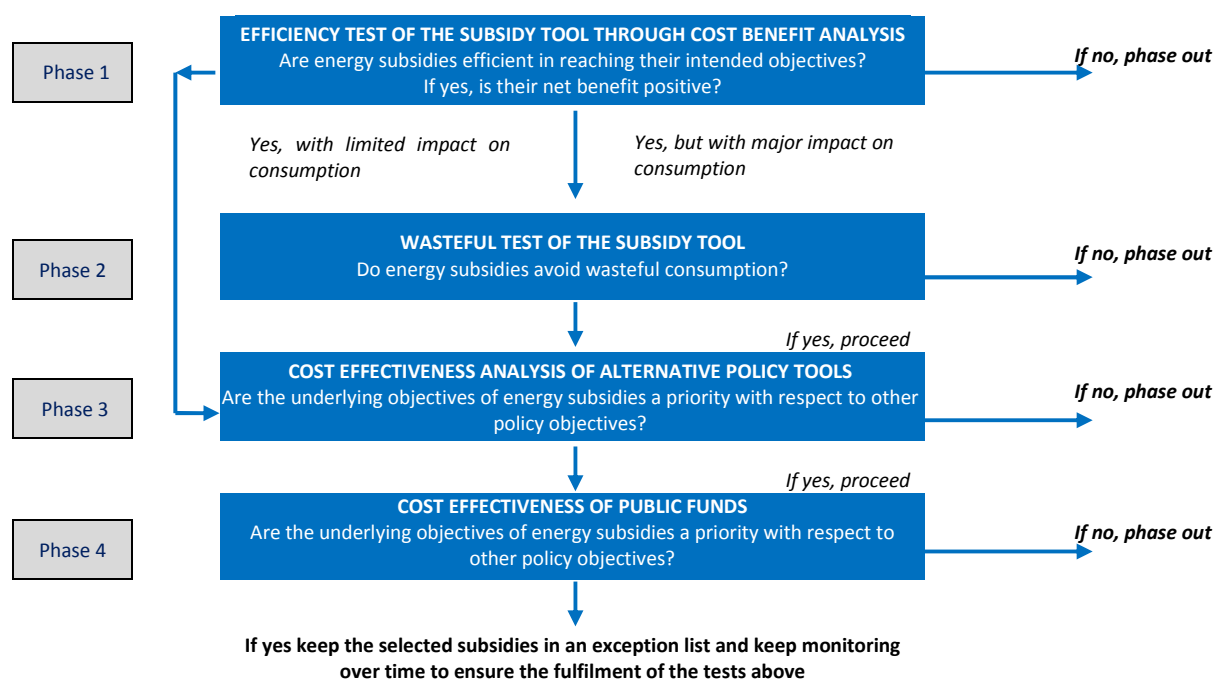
Phase 1

EFFICIENCY TEST OF THE SUBSIDY TOOL THROUGH COST BENEFIT ANALYSIS
Are energy subsidies efficient in reaching their intended objectives?
If yes, is their net benefit positive?

If no, phase out

Yes, with limited impact on consumption

Yes, but with major impact on consumption

Phase 2

WASTEFUL TEST OF THE SUBSIDY TOOL
Do energy subsidies avoid wasteful consumption?

If no, phase out

If yes, proceed

Phase 3

COST EFFECTIVENESS ANALYSIS OF ALTERNATIVE POLICY TOOLS
Are the underlying objectives of energy subsidies a priority with respect to other policy objectives?

If no, phase out

If yes, proceed

Phase 4

COST EFFECTIVENESS OF PUBLIC FUNDS
Are the underlying objectives of energy subsidies a priority with respect to other policy objectives?

If no, phase out

If yes keep the selected subsidies in an exception list and keep monitoring over time to ensure the fulfilment of the tests above